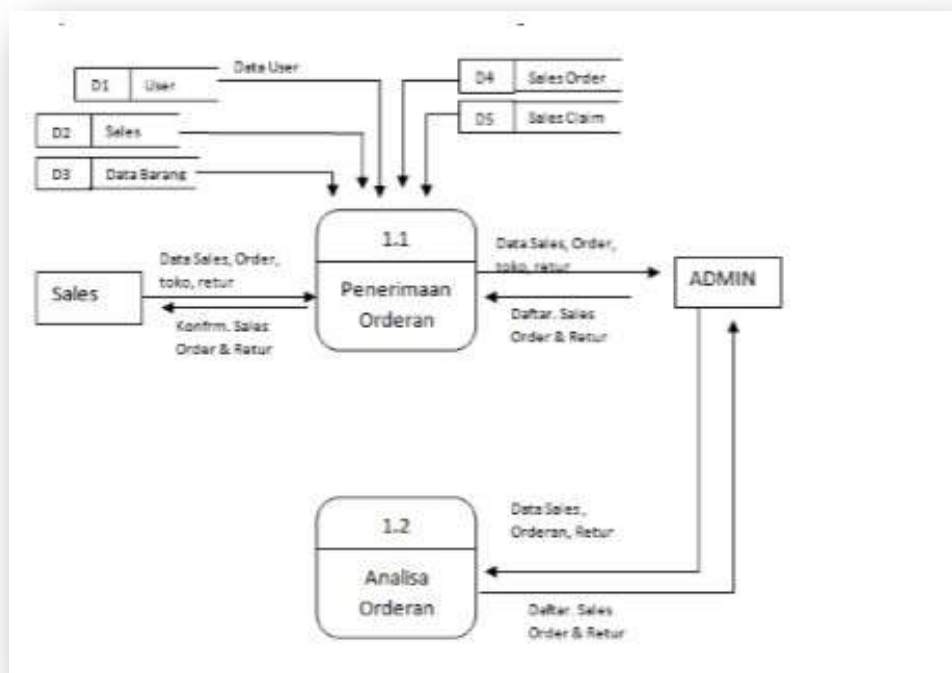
D1 User

Data User

D4 Sales Order

D5 Sales Claim

D2 Sales

D3 Data Barang

1.1

Penerimaan Orderan

Sales

Data Sales, Order, toko, retur

Konfrm. Sales Order & Retur

Data Sales, Order, toko, retur

Daftar. Sales Order & Retur

ADMIN

1.2

Analisa Orderan

Data Sales, Orderan, Retur

Daftar. Sales Order & Retur